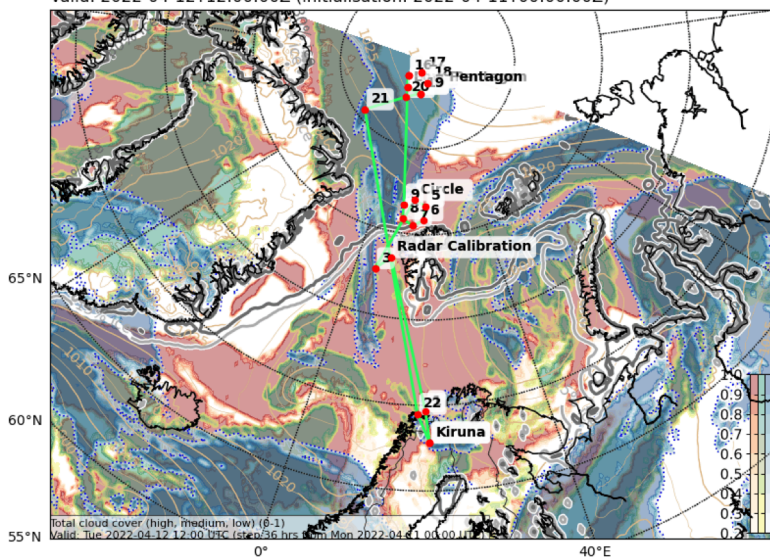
Valid: 2022-04-12T12:00:00Z (initialisation: 2022-04-11T00:00:00Z)

17
16
18
Pentagon
19
20
21
Circle
9
8
5
6
Radar Calibration
3
65°N
60°N
55°N
22
Kiruna
1020
1010
1.0
0.9
0.8
0.7
0.6
0.5
0.4
0.3
0.2
Total cloud cover (high, medium, low) (0-1)
Valid: Tue 2022-04-12 12:00 UTC (step 36 hrs from Mon 2022-04-11 00:00 UTC)
0°
40°E